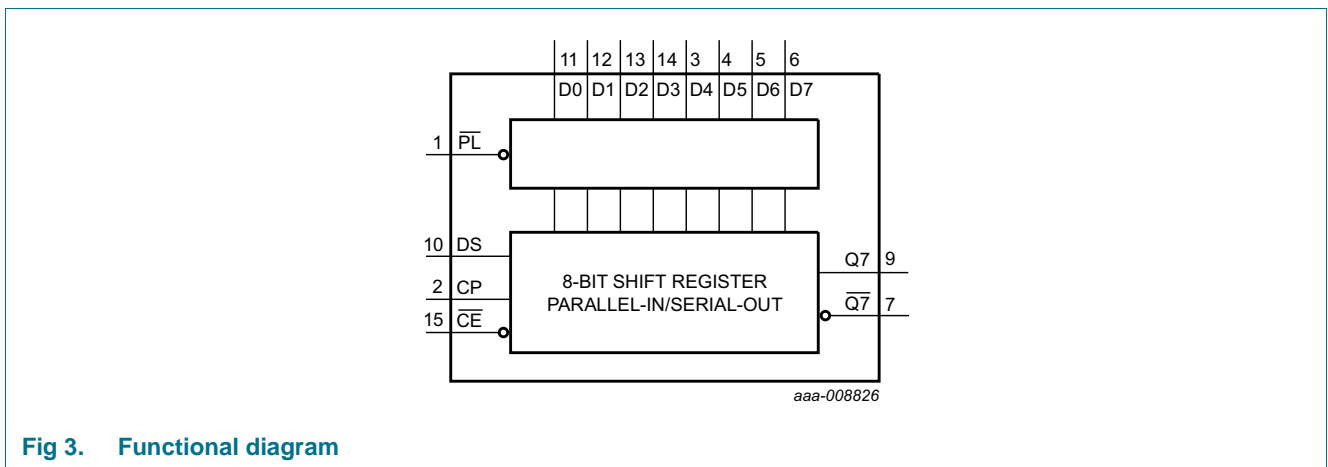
11 12 13 14 3 4 5 6
D0 D1 D2 D3 D4 D5 D6 D7

1 $\overline{PL}$

10 DS
2 CP
15 $\overline{CE}$

8-BIT SHIFT REGISTER
PARALLEL-IN/SERIAL-OUT

Q7 9
$\overline{Q7}$ 7

aaa-008826

Fig 3. Functional diagram